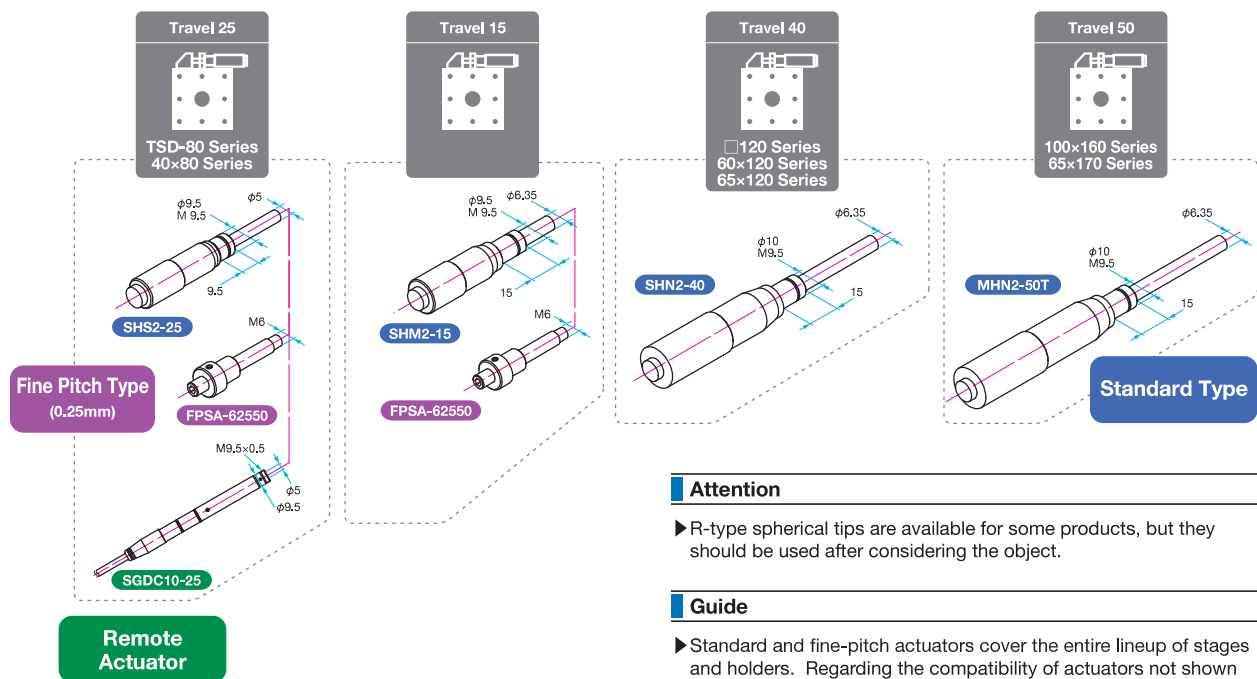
Travel 25

TSD-80 Series
40×80 Series

$\phi$9.5
M 9.5

$\phi$5

9.5

SHS2-25

M6

Fine Pitch Type
(0.25mm)

FPSA-62550

M9.5×0.5

$\phi$5
$\phi$9.5

SGDC10-25

Remote Actuator

Travel 15

$\phi$9.5
M 9.5

$\phi$6.35

15

SHM2-15

M6

FPSA-62550

Travel 40

□120 Series
60×120 Series
65×120 Series

$\phi$6.35

$\phi$10
M9.5

15

SHN2-40

Travel 50

100×160 Series
65×170 Series

$\phi$6.35

$\phi$10
M9.5

15

MHN2-50T

Standard Type

Attention

▶R-type spherical tips are available for some products, but they should be used after considering the object.

Guide

▶Standard and fine-pitch actuators cover the entire lineup of stages and holders. Regarding the compatibility of actuators not shown